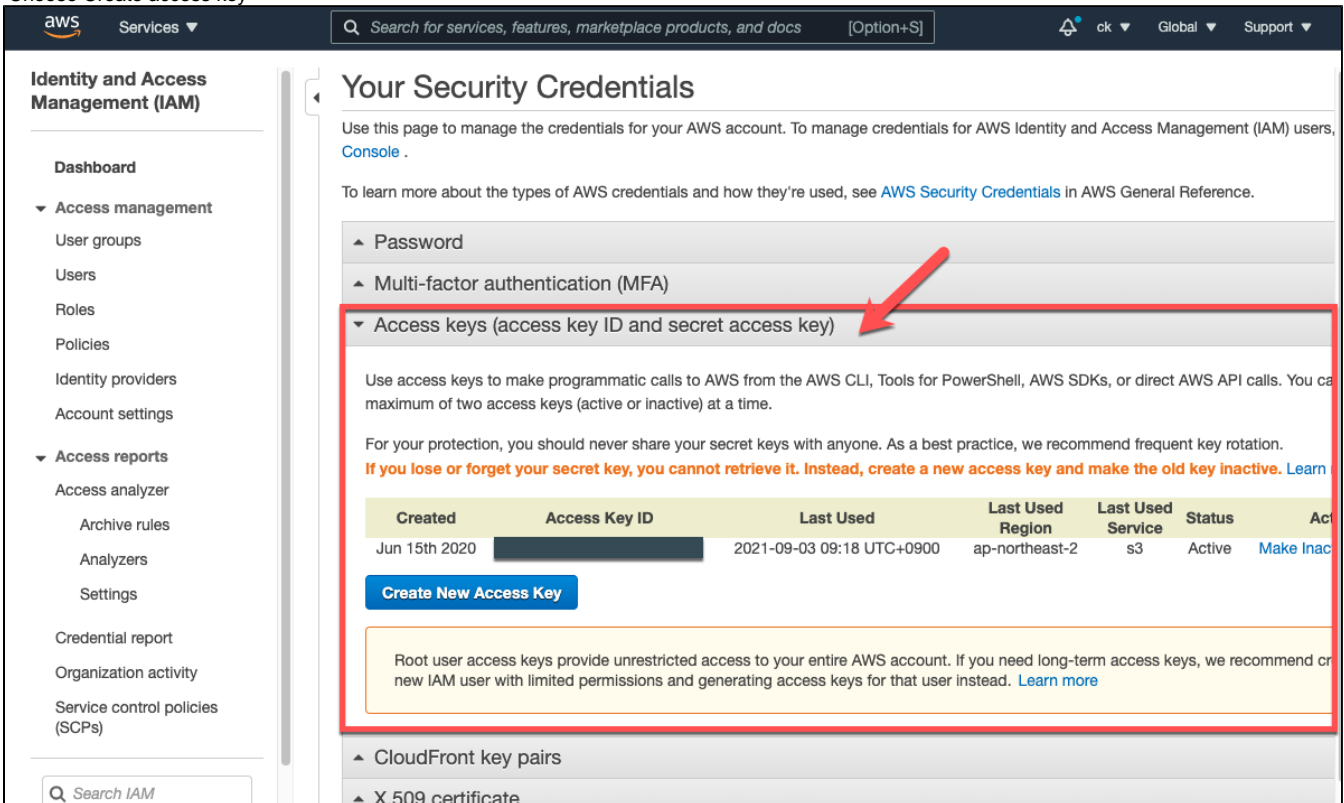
aws Services ▼

Search for services, features, marketplace products, and docs [Option+S]

ck ▼ Global ▼ Support ▼

Identity and Access Management (IAM)

Dashboard

▼ Access management

User groups

Users

Roles

Policies

Identity providers

Account settings

▼ Access reports

Access analyzer

Archive rules

Analyzers

Settings

Credential report

Organization activity

Service control policies (SCPs)

Search IAM

Your Security Credentials

Use this page to manage the credentials for your AWS account. To manage credentials for AWS Identity and Access Management (IAM) users, Console .

To learn more about the types of AWS credentials and how they're used, see AWS Security Credentials in AWS General Reference.

▲ Password

▲ Multi-factor authentication (MFA)

▼ Access keys (access key ID and secret access key)

Use access keys to make programmatic calls to AWS from the AWS CLI, Tools for PowerShell, AWS SDKs, or direct AWS API calls. You ca maximum of two access keys (active or inactive) at a time.

For your protection, you should never share your secret keys with anyone. As a best practice, we recommend frequent key rotation.
If you lose or forget your secret key, you cannot retrieve it. Instead, create a new access key and make the old key inactive. Learn

| Created | Access Key ID | Last Used | Last Used Region | Last Used Service | Status | Act |
|---|---|---|---|---|---|---|
| Jun 15th 2020 | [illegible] | 2021-09-03 09:18 UTC+0900 | ap-northeast-2 | s3 | Active | Make Inac |

Create New Access Key

Root user access keys provide unrestricted access to your entire AWS account. If you need long-term access keys, we recommend cr new IAM user with limited permissions and generating access keys for that user instead. Learn more

▲ CloudFront key pairs

▲ X.509 certificate